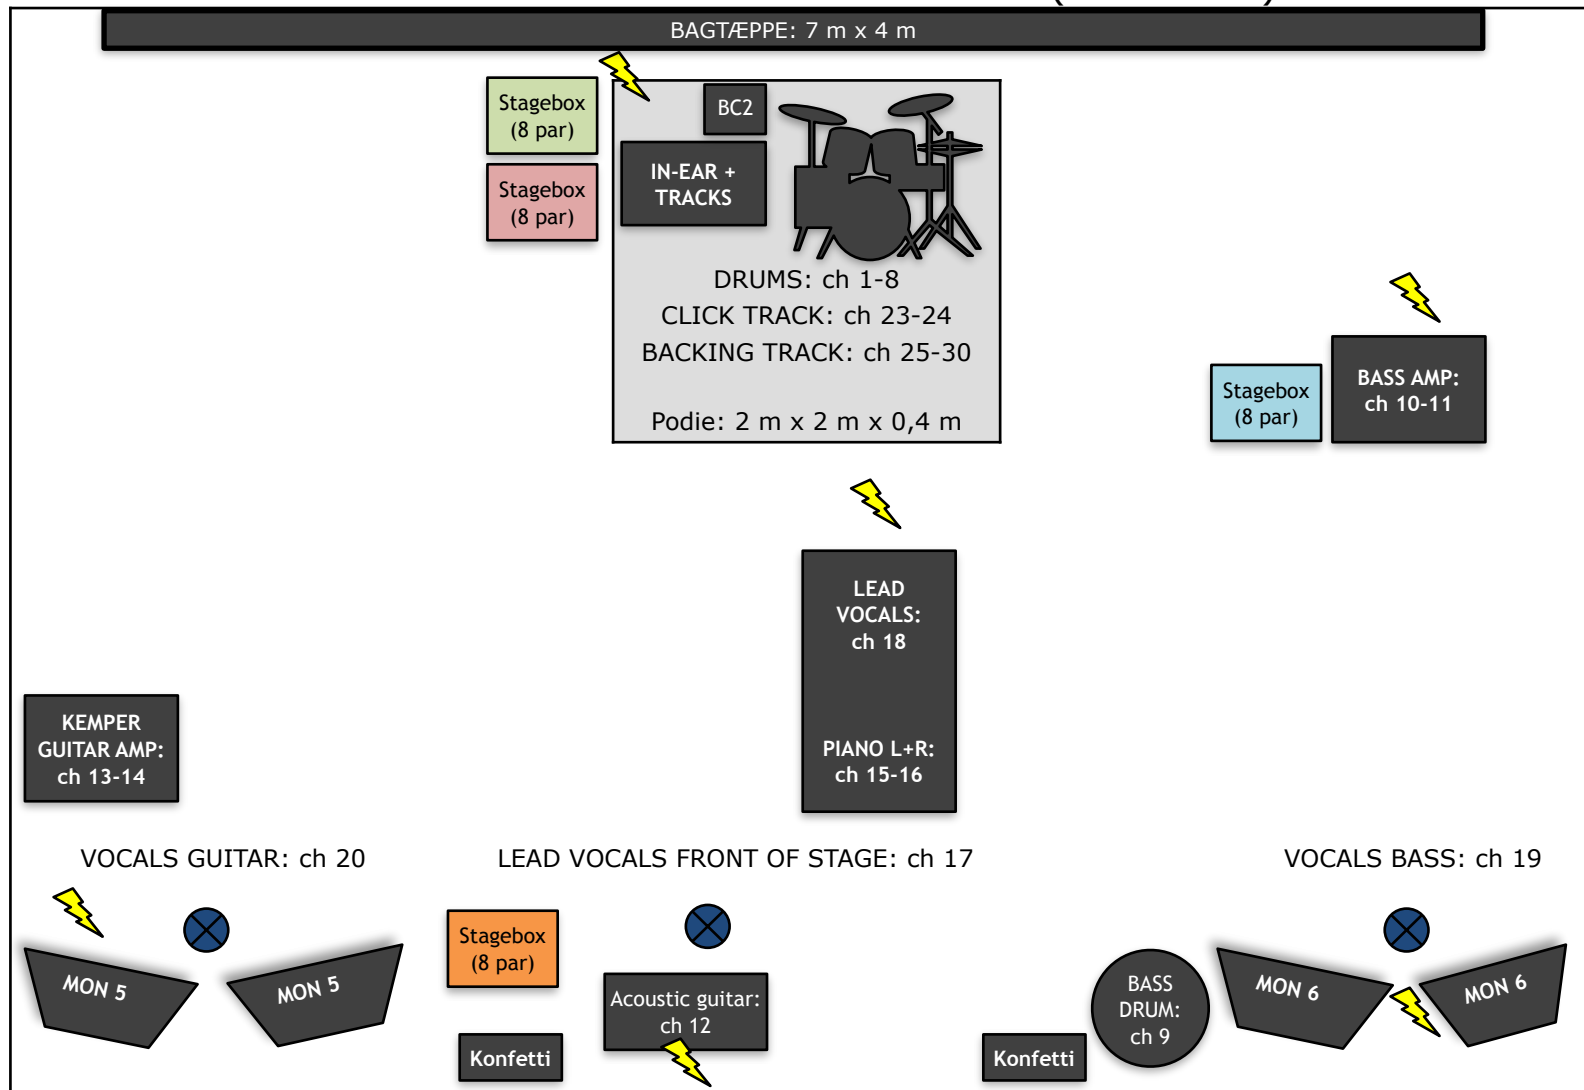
BAGTÆPPE: 7 m x 4 m

Stagebox (8 par)

Stagebox (8 par)

BC2

IN-EAR + TRACKS

DRUMS: ch 1-8
CLICK TRACK: ch 23-24
BACKING TRACK: ch 25-30

Podie: 2 m x 2 m x 0,4 m

Stagebox (8 par)

BASS AMP: ch 10-11

LEAD VOCALS: ch 18

PIANO L+R: ch 15-16

KEMPER GUITAR AMP: ch 13-14

VOCALS GUITAR: ch 20

LEAD VOCALS FRONT OF STAGE: ch 17

VOCALS BASS: ch 19

MON 5

MON 5

Stagebox (8 par)

Acoustic guitar: ch 12

Konfetti

BASS DRUM: ch 9

MON 6

MON 6

Konfetti